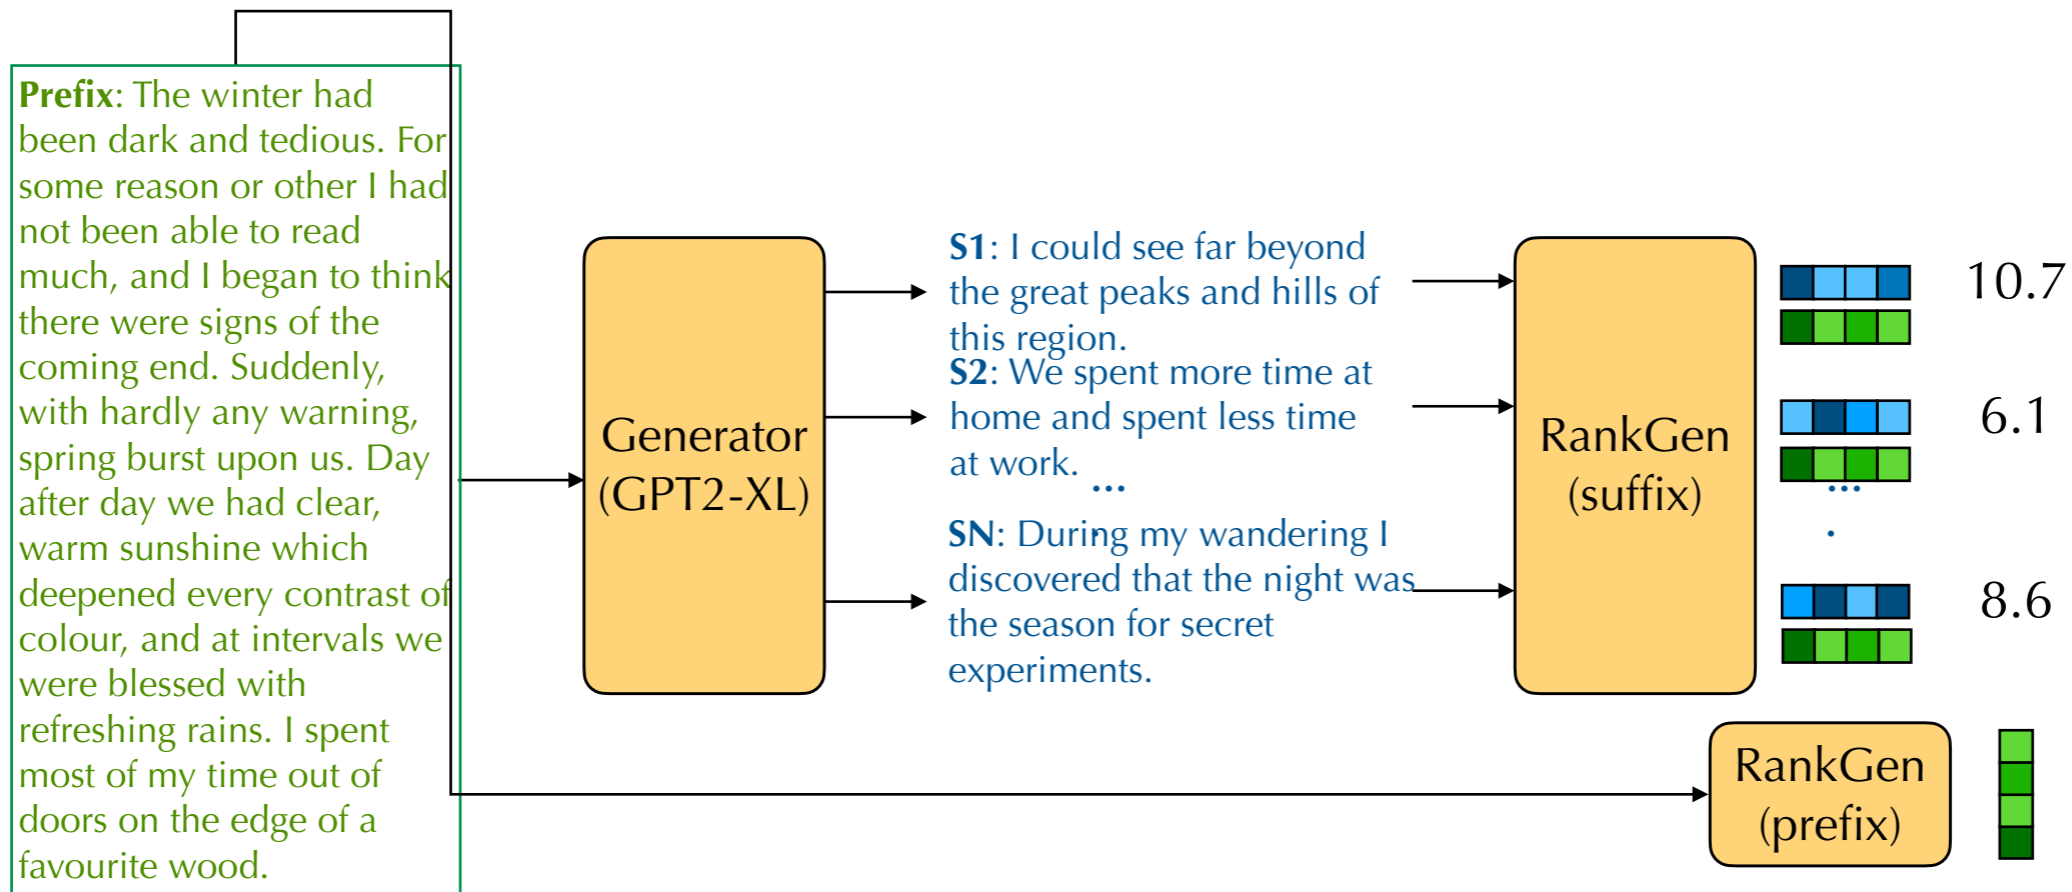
**Prefix**: The winter had been dark and tedious. For some reason or other I had not been able to read much, and I began to think there were signs of the coming end. Suddenly, with hardly any warning, spring burst upon us. Day after day we had clear, warm sunshine which deepened every contrast of colour, and at intervals we were blessed with refreshing rains. I spent most of my time out of doors on the edge of a favourite wood.

Generator (GPT2-XL)

**S1**: I could see far beyond the great peaks and hills of this region.

**S2**: We spent more time at home and spent less time at work.

...

**SN**: During my wandering I discovered that the night was the season for secret experiments.

RankGen (suffix)

10.7

6.1

8.6

RankGen (prefix)